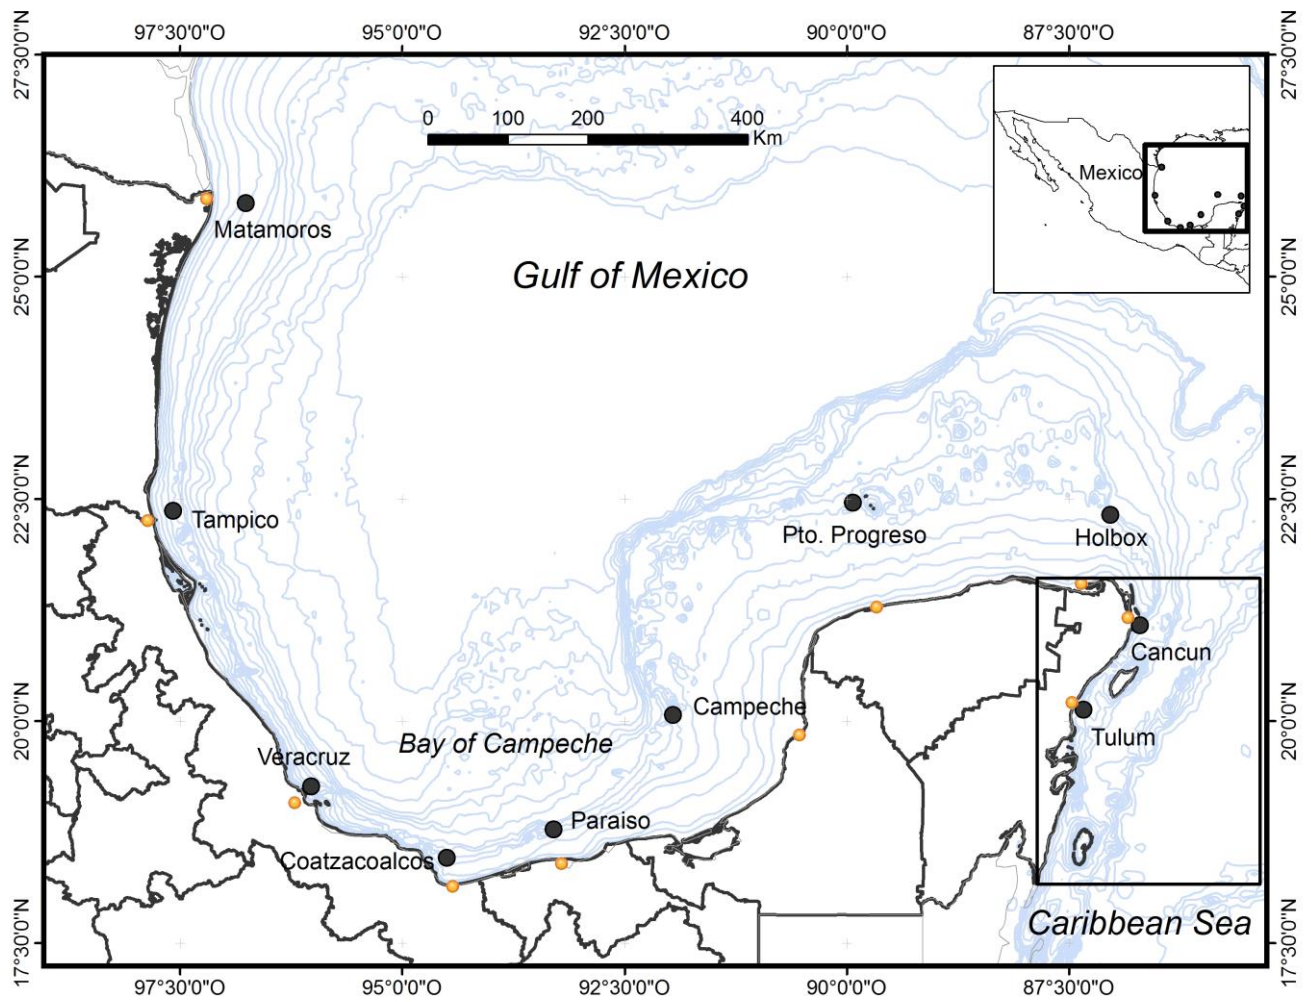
97°30'0"O 95°0'0"O 92°30'0"O 90°0'0"O 87°30'0"O

27°30'0"N 25°0'0"N 22°30'0"N 20°0'0"N 17°30'0"N

27°30'0"N 25°0'0"N 22°30'0"N 20°0'0"N 17°30'0"N

0 100 200 400 Km

Mexico

Matamoros

Gulf of Mexico

Tampico

Pto. Progreso

Holbox

Cancun

Campeche

Tulum

Bay of Campeche

Veracruz

Paraiso

Coatzacoalcos

Caribbean Sea

97°30'0"O 95°0'0"O 92°30'0"O 90°0'0"O 87°30'0"O